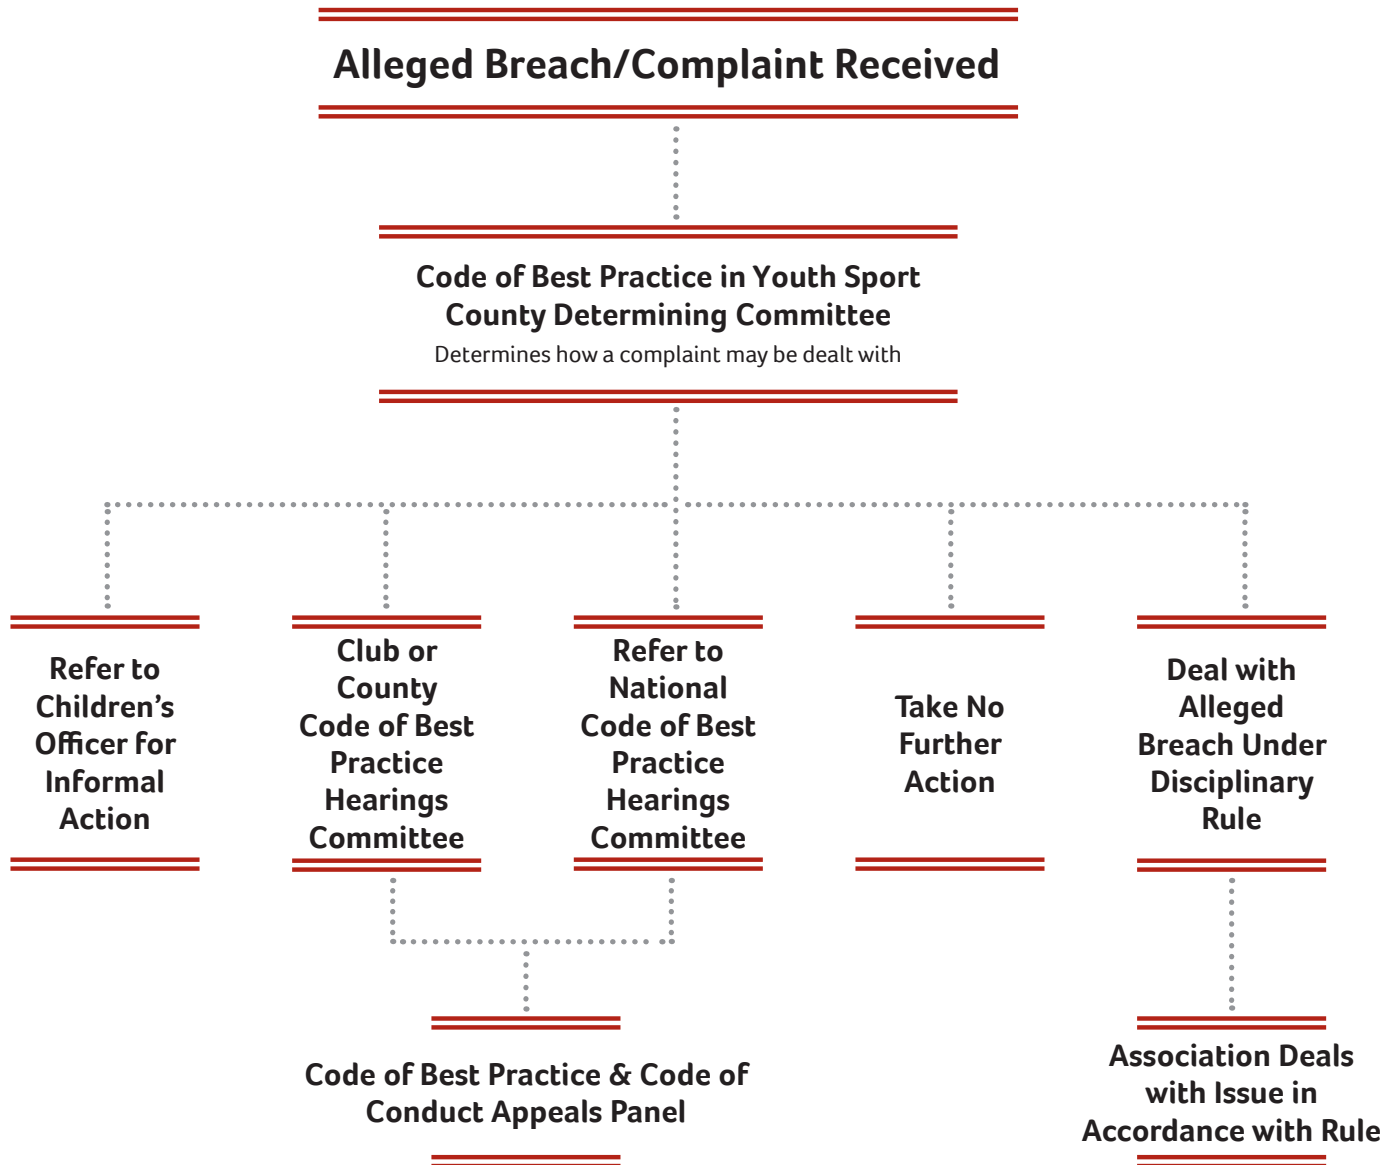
Alleged Breach/Complaint Received

Code of Best Practice in Youth Sport County Determining Committee
Determines how a complaint may be dealt with

Refer to Children's Officer for Informal Action

Club or County Code of Best Practice Hearings Committee

Refer to National Code of Best Practice Hearings Committee

Take No Further Action

Deal with Alleged Breach Under Disciplinary Rule

Code of Best Practice & Code of Conduct Appeals Panel

Association Deals with Issue in Accordance with Rule